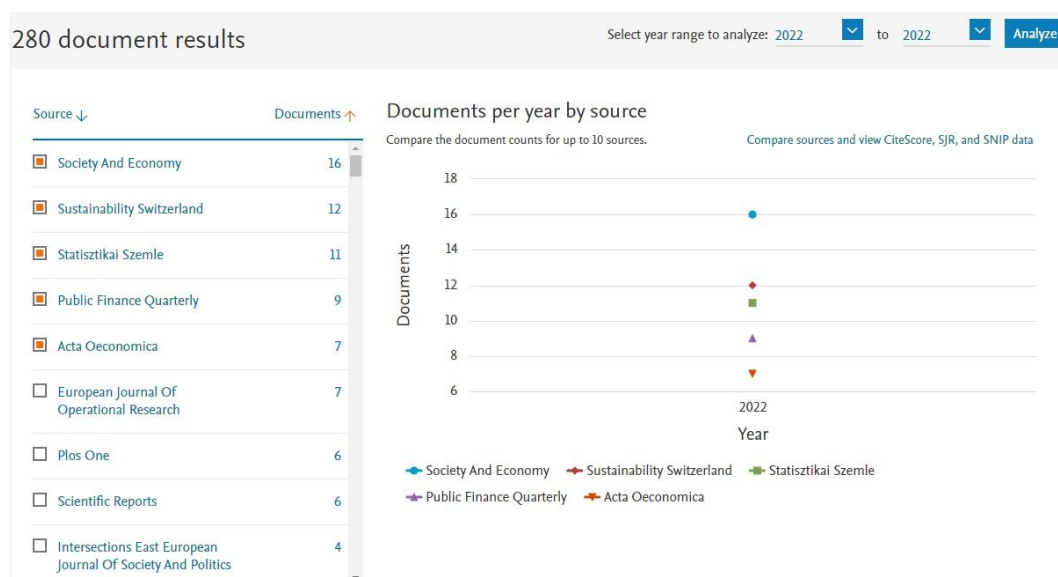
280 document results

Select year range to analyze: 2022 to 2022 Analyze

| Source ↓ | Documents ↑ |
|---|---|
| Society And Economy | 16 |
| Sustainability Switzerland | 12 |
| Statisztikai Szemle | 11 |
| Public Finance Quarterly | 9 |
| Acta Oeconomica | 7 |
| European Journal Of Operational Research | 7 |
| Plos One | 6 |
| Scientific Reports | 6 |
| Intersections East European Journal Of Society And Politics | 4 |

Documents per year by source

Compare the document counts for up to 10 sources.

Compare sources and view CiteScore, SJR, and SNIP data

18
16
14
12
10
8
6

Documents

2022

Year

Society And Economy
Sustainability Switzerland
Statisztikai Szemle
Public Finance Quarterly
Acta Oeconomica